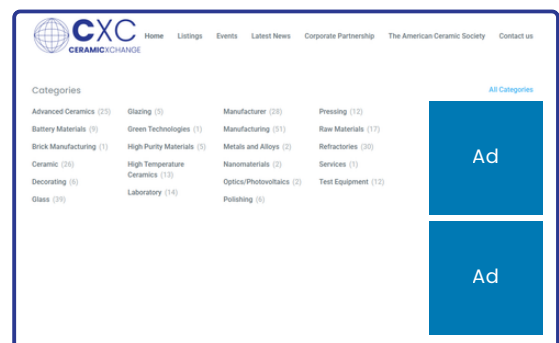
CXC
CERAMICXCHANGE

Home Listings Events Latest News Corporate Partnership The American Ceramic Society Contact us

Categories

All Categories

Advanced Ceramics (25)
Battery Materials (9)
Brick Manufacturing (1)
Ceramic (26)
Decorating (6)
Glass (39)

Glazing (5)
Green Technologies (1)
High Purity Materials (5)
High Temperature Ceramics (13)
Laboratory (14)

Manufacturer (28)
Manufacturing (51)
Metals and Alloys (2)
Nanomaterials (2)
Optics/Photovoltaics (2)
Polishing (6)

Pressing (12)
Raw Materials (17)
Refractories (30)
Services (1)
Test Equipment (12)

Ad

Ad